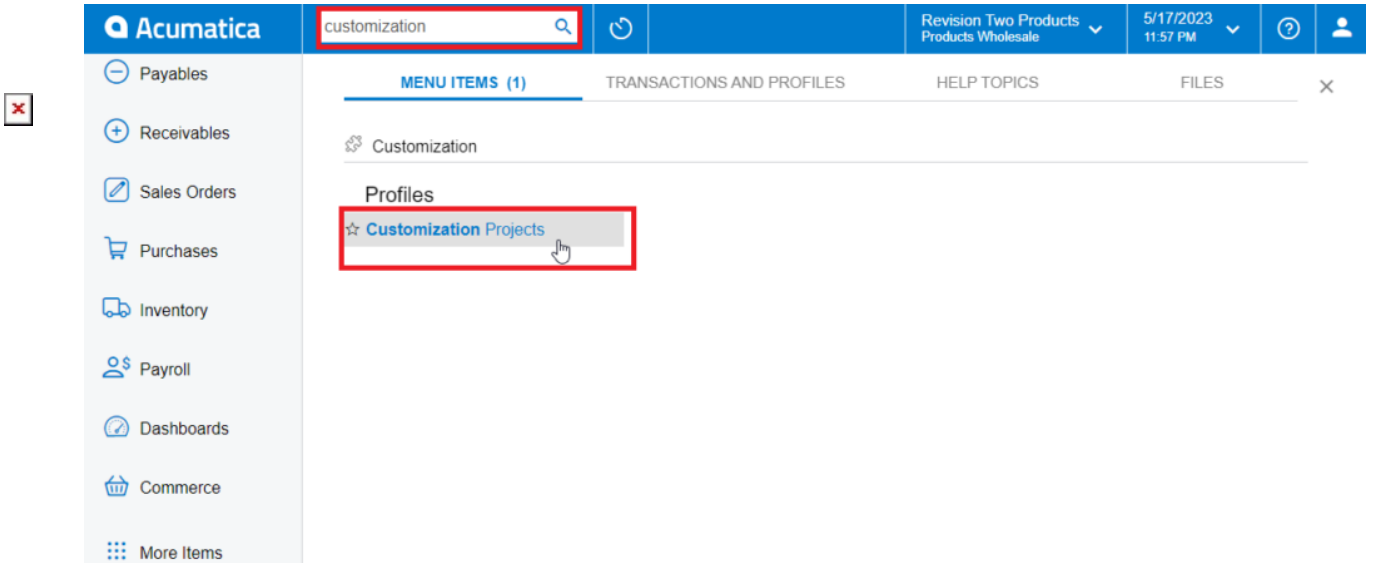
Acumatica

customization

Revision Two Products
Products Wholesale

5/17/2023
11:57 PM

Payables

Receivables

Sales Orders

Purchases

Inventory

Payroll

Dashboards

Commerce

More Items

MENU ITEMS (1)

TRANSACTIONS AND PROFILES

HELP TOPICS

FILES

Customization

Profiles

Customization Projects